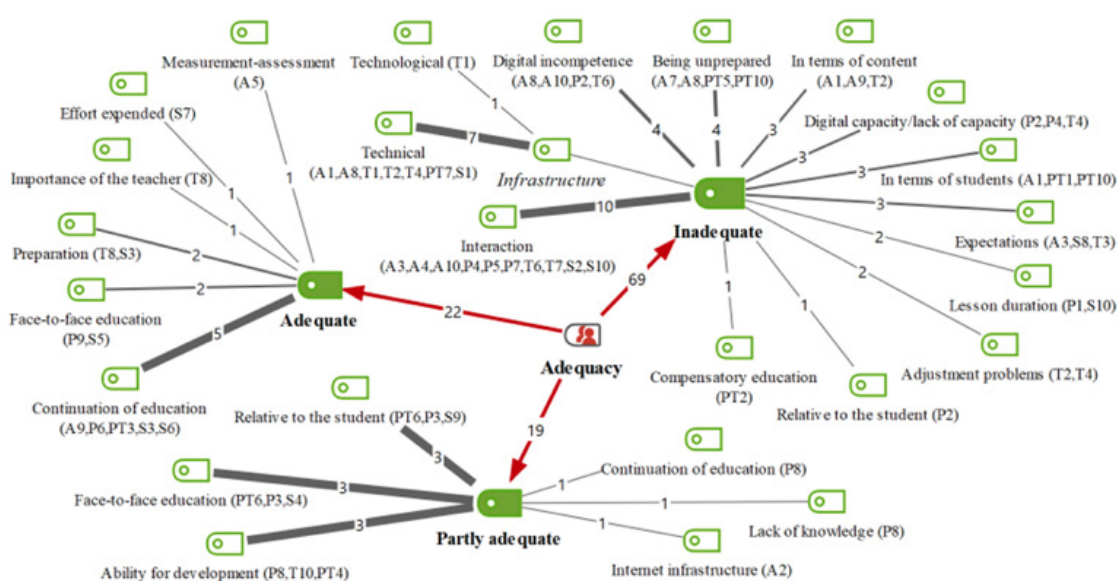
Measurement-assessment (A5)

Technological (T1)

Digital incompetence (A8,A10,P2,T6)

Being unprepared (A7,A8,PT5,PT10)

In terms of content (A1,A9,T2)

Effort expended (S7)

Digital capacity/lack of capacity (P2,P4,T4)

Importance of the teacher (T8)

Technical (A1,A8,T1,T2,T4,PT7,S1)

In terms of students (A1,PT1,PT10)

Infrastructure

Preparation (T8,S3)

Expectations (A3,S8,T3)

Interaction (A3,A4,A10,P4,P5,P7,T6,T7,S2,S10)

Inadequate

Lesson duration (P1,S10)

Face-to-face education (P9,S5)

Adequate

Adequacy

Compensatory education (PT2)

Adjustment problems (T2,T4)

Continuation of education (A9,P6,PT3,S3,S6)

Relative to the student (PT6,P3,S9)

Relative to the student (P2)

Continuation of education (P8)

Face-to-face education (PT6,P3,S4)

Lack of knowledge (P8)

Partly adequate

Ability for development (P8,T10,PT4)

Internet infrastructure (A2)

1 1 1 2 2 5 22 7 1 10 4 4 3 3 3 3 2 2 1 1 69 19 3 3 3 1 1 1